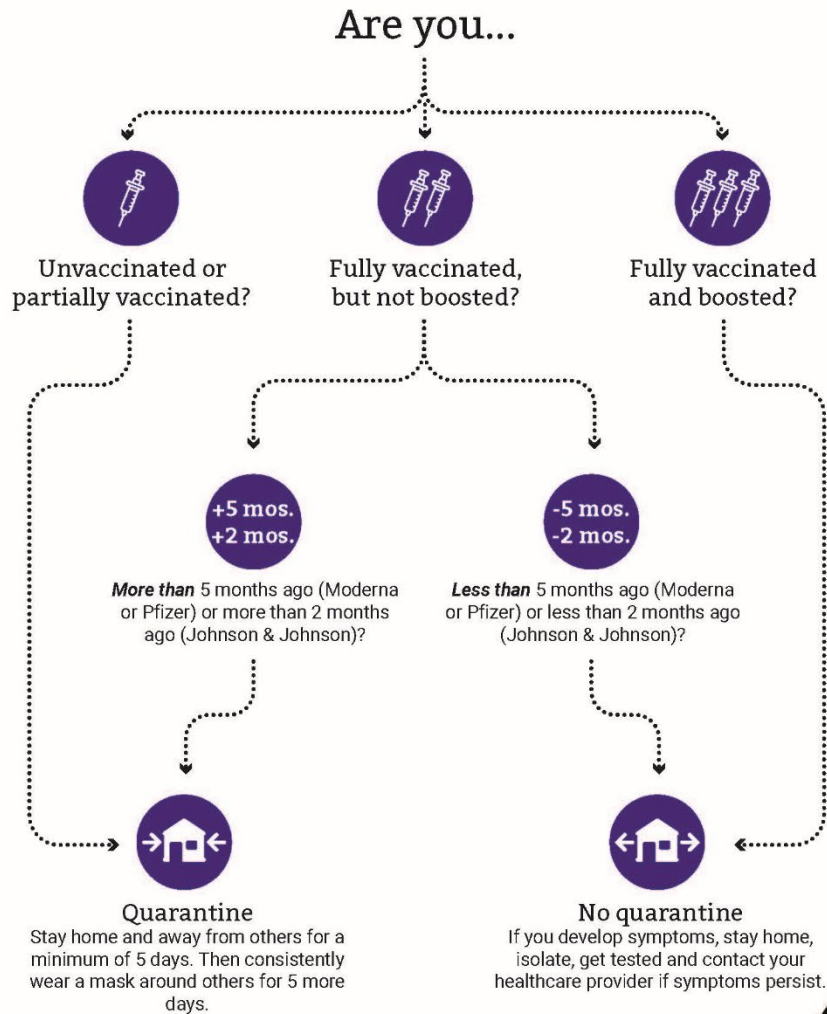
Are you...

Unvaccinated or partially vaccinated?

Fully vaccinated, but not boosted?

Fully vaccinated and boosted?

+5 mos.
+2 mos.

**More than** 5 months ago (Moderna or Pfizer) or more than 2 months ago (Johnson & Johnson)?

-5 mos.
-2 mos.

**Less than** 5 months ago (Moderna or Pfizer) or less than 2 months ago (Johnson & Johnson)?

Quarantine
Stay home and away from others for a minimum of 5 days. Then consistently wear a mask around others for 5 more days.

No quarantine
If you develop symptoms, stay home, isolate, get tested and contact your healthcare provider if symptoms persist.